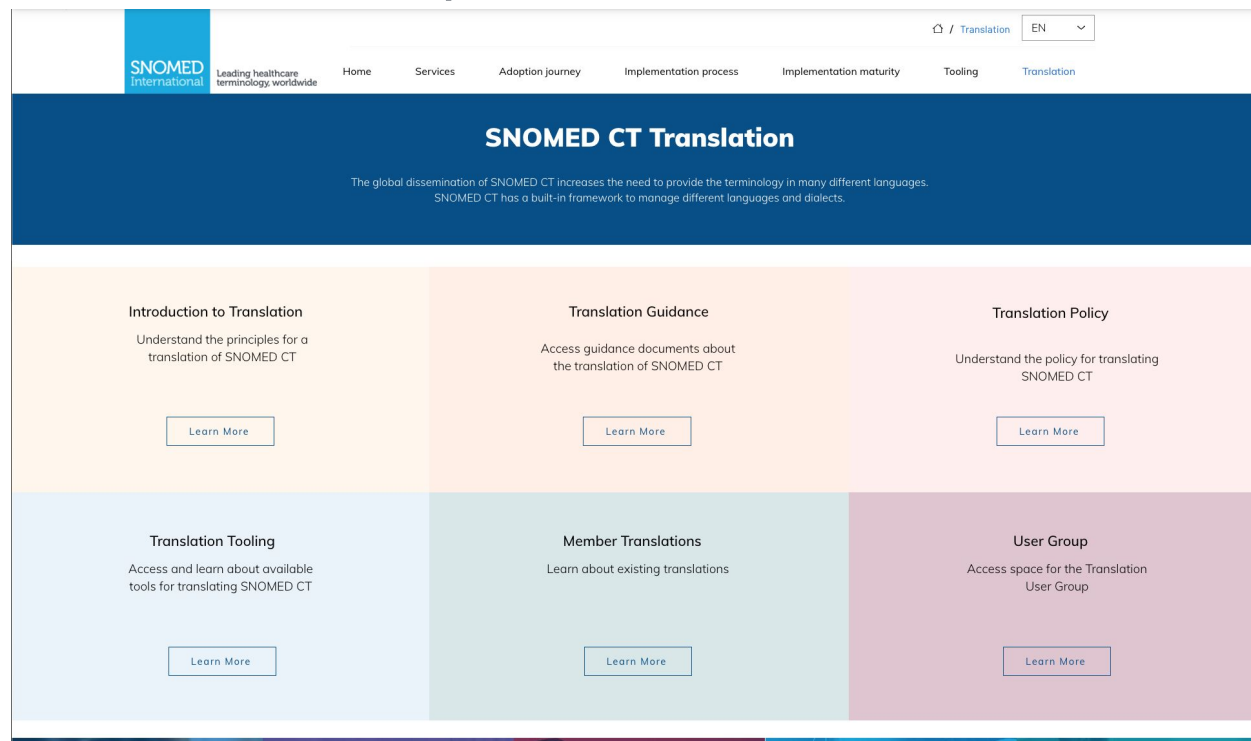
/ Translation EN

SNOMED International Leading healthcare terminology, worldwide

Home Services Adoption journey Implementation process Implementation maturity Tooling Translation

SNOMED CT Translation

The global dissemination of SNOMED CT increases the need to provide the terminology in many different languages. SNOMED CT has a built-in framework to manage different languages and dialects.

Introduction to Translation

Understand the principles for a translation of SNOMED CT

Learn More

Translation Guidance

Access guidance documents about the translation of SNOMED CT

Learn More

Translation Policy

Understand the policy for translating SNOMED CT

Learn More

Translation Tooling

Access and learn about available tools for translating SNOMED CT

Learn More

Member Translations

Learn about existing translations

Learn More

User Group

Access space for the Translation User Group

Learn More